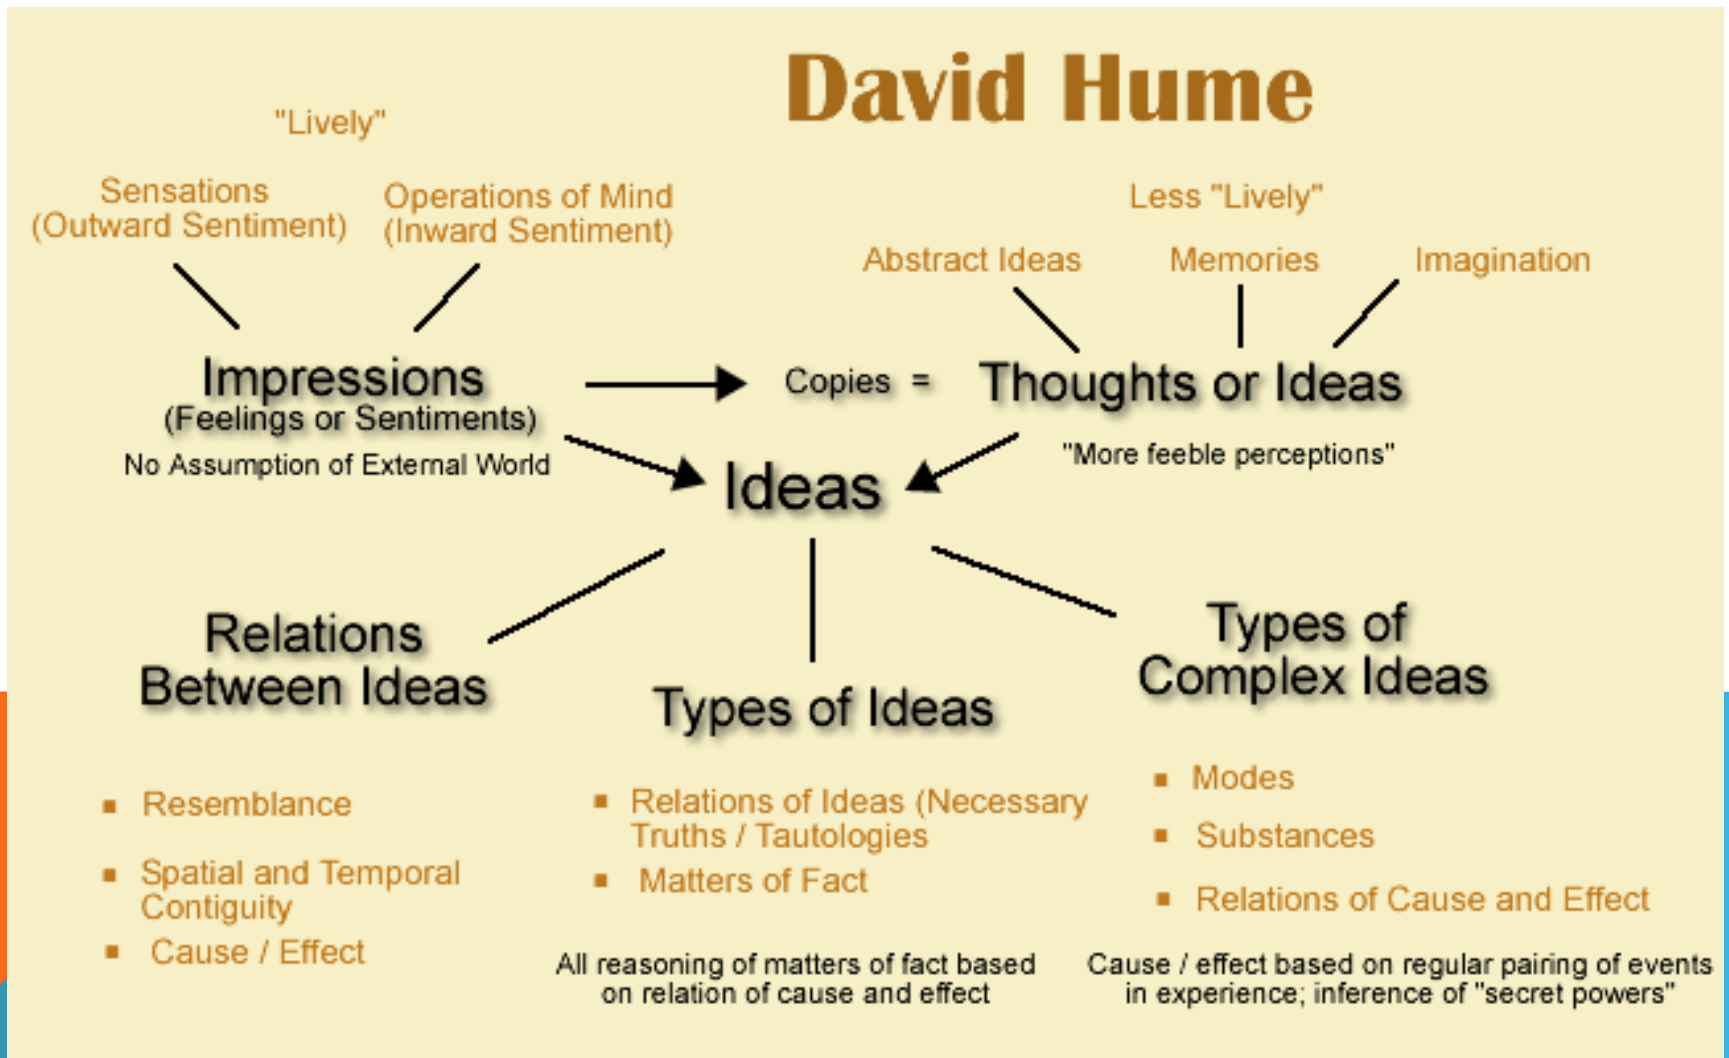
David Hume

"Lively"

Sensations (Outward Sentiment)

Operations of Mind (Inward Sentiment)

Impressions
(Feelings or Sentiments)
No Assumption of External World

Copies =

Less "Lively"

Abstract Ideas

Memories

Imagination

Thoughts or Ideas
"More feeble perceptions"

Ideas

Relations Between Ideas

- Resemblance
- Spatial and Temporal Contiguity
- Cause / Effect

Types of Ideas

- Relations of Ideas (Necessary Truths / Tautologies
- Matters of Fact

All reasoning of matters of fact based on relation of cause and effect

Types of Complex Ideas

- Modes
- Substances
- Relations of Cause and Effect

Cause / effect based on regular pairing of events in experience; inference of "secret powers"